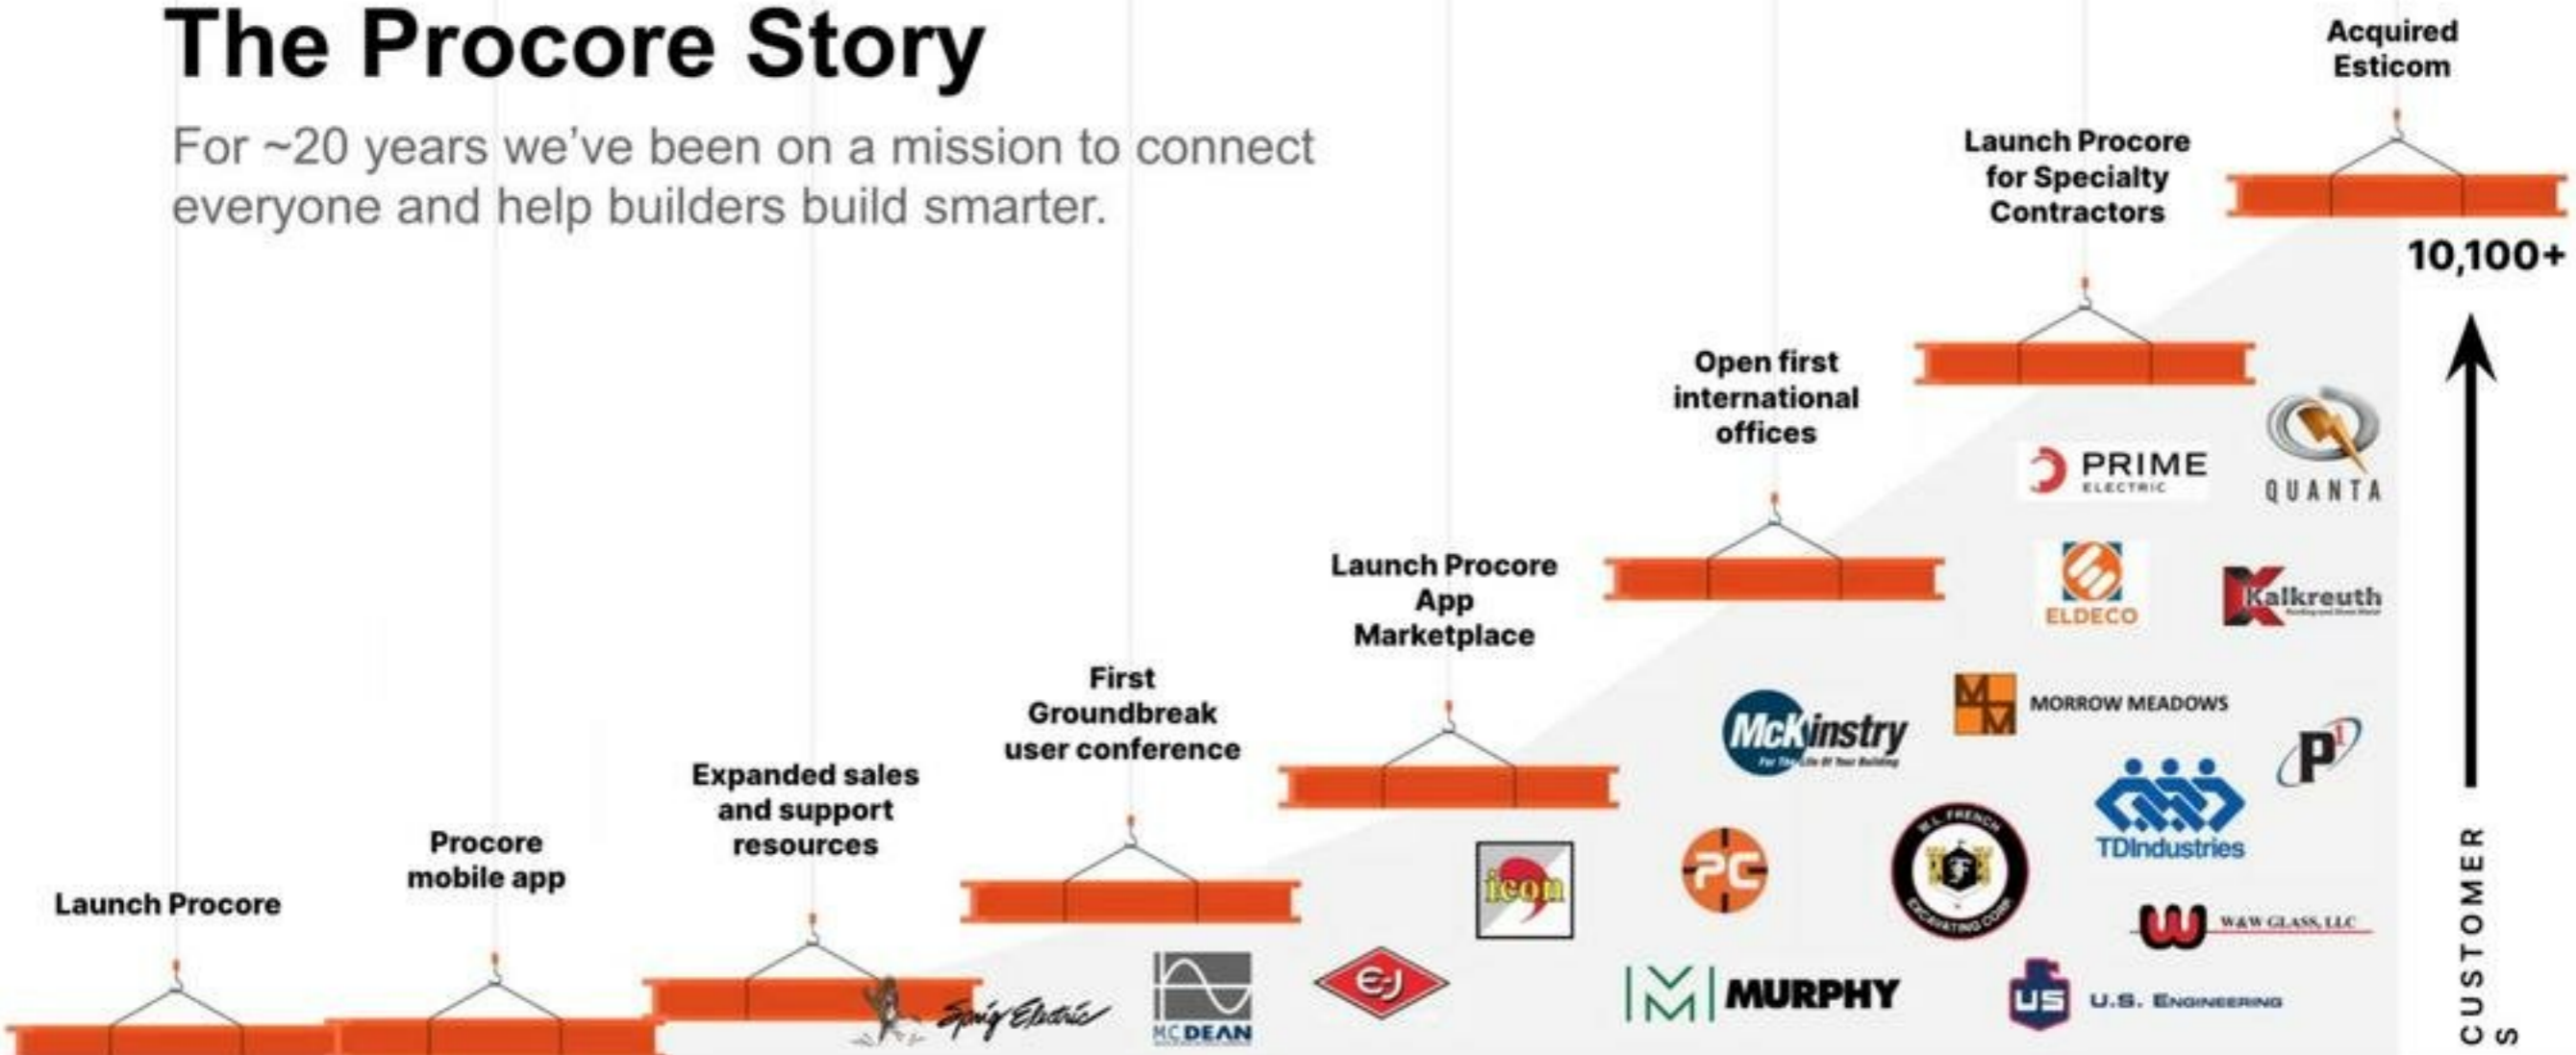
The Procore Story

For ~20 years we've been on a mission to connect everyone and help builders build smarter.

Launch Procore

Procore mobile app

Expanded sales and support resources

First Groundbreak user conference

Launch Procore App Marketplace

Open first international offices

Launch Procore for Specialty Contractors

Acquired Esticom

10,100+

CUSTOMERS

Sprig Electric
MC DEAN
EJ
icon
PC
MURPHY
McKinstry
M.L. FRENCH EXCAVATING CORP.
MORROW MEADOWS
PRIME ELECTRIC
ELDECO
QUANTA
Kalkreuth
P1
TDIndustries
W&W GLASS, LLC
U.S. ENGINEERING